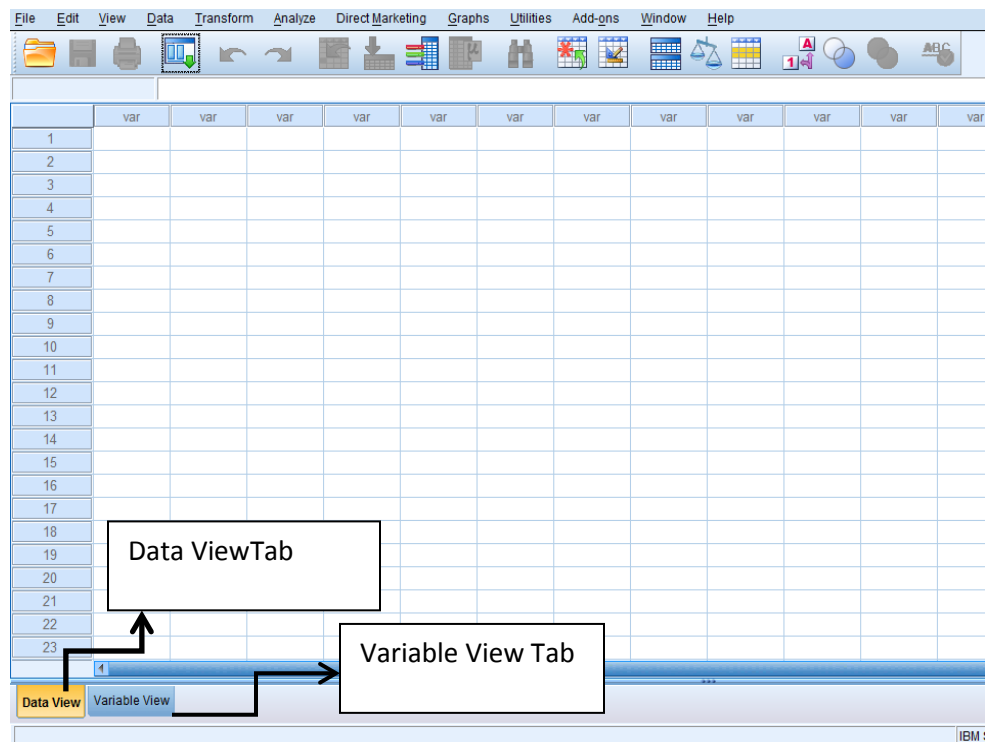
File Edit View Data Transform Analyze Direct Marketing Graphs Utilities Add-ons Window Help

ABC

| | var | var | var | var | var | var | var | var | var | var | var | var |
|---|---|---|---|---|---|---|---|---|---|---|---|---|
| 1 | | | | | | | | | | | | |
| 2 | | | | | | | | | | | | |
| 3 | | | | | | | | | | | | |
| 4 | | | | | | | | | | | | |
| 5 | | | | | | | | | | | | |
| 6 | | | | | | | | | | | | |
| 7 | | | | | | | | | | | | |
| 8 | | | | | | | | | | | | |
| 9 | | | | | | | | | | | | |
| 10 | | | | | | | | | | | | |
| 11 | | | | | | | | | | | | |
| 12 | | | | | | | | | | | | |
| 13 | | | | | | | | | | | | |
| 14 | | | | | | | | | | | | |
| 15 | | | | | | | | | | | | |
| 16 | | | | | | | | | | | | |
| 17 | | | | | | | | | | | | |
| 18 | | | | | | | | | | | | |
| 19 | | | | | | | | | | | | |
| 20 | | | | | | | | | | | | |
| 21 | | | | | | | | | | | | |
| 22 | | | | | | | | | | | | |
| 23 | | | | | | | | | | | | |

Data ViewTab

Variable View Tab

Data View Variable View

IBM S